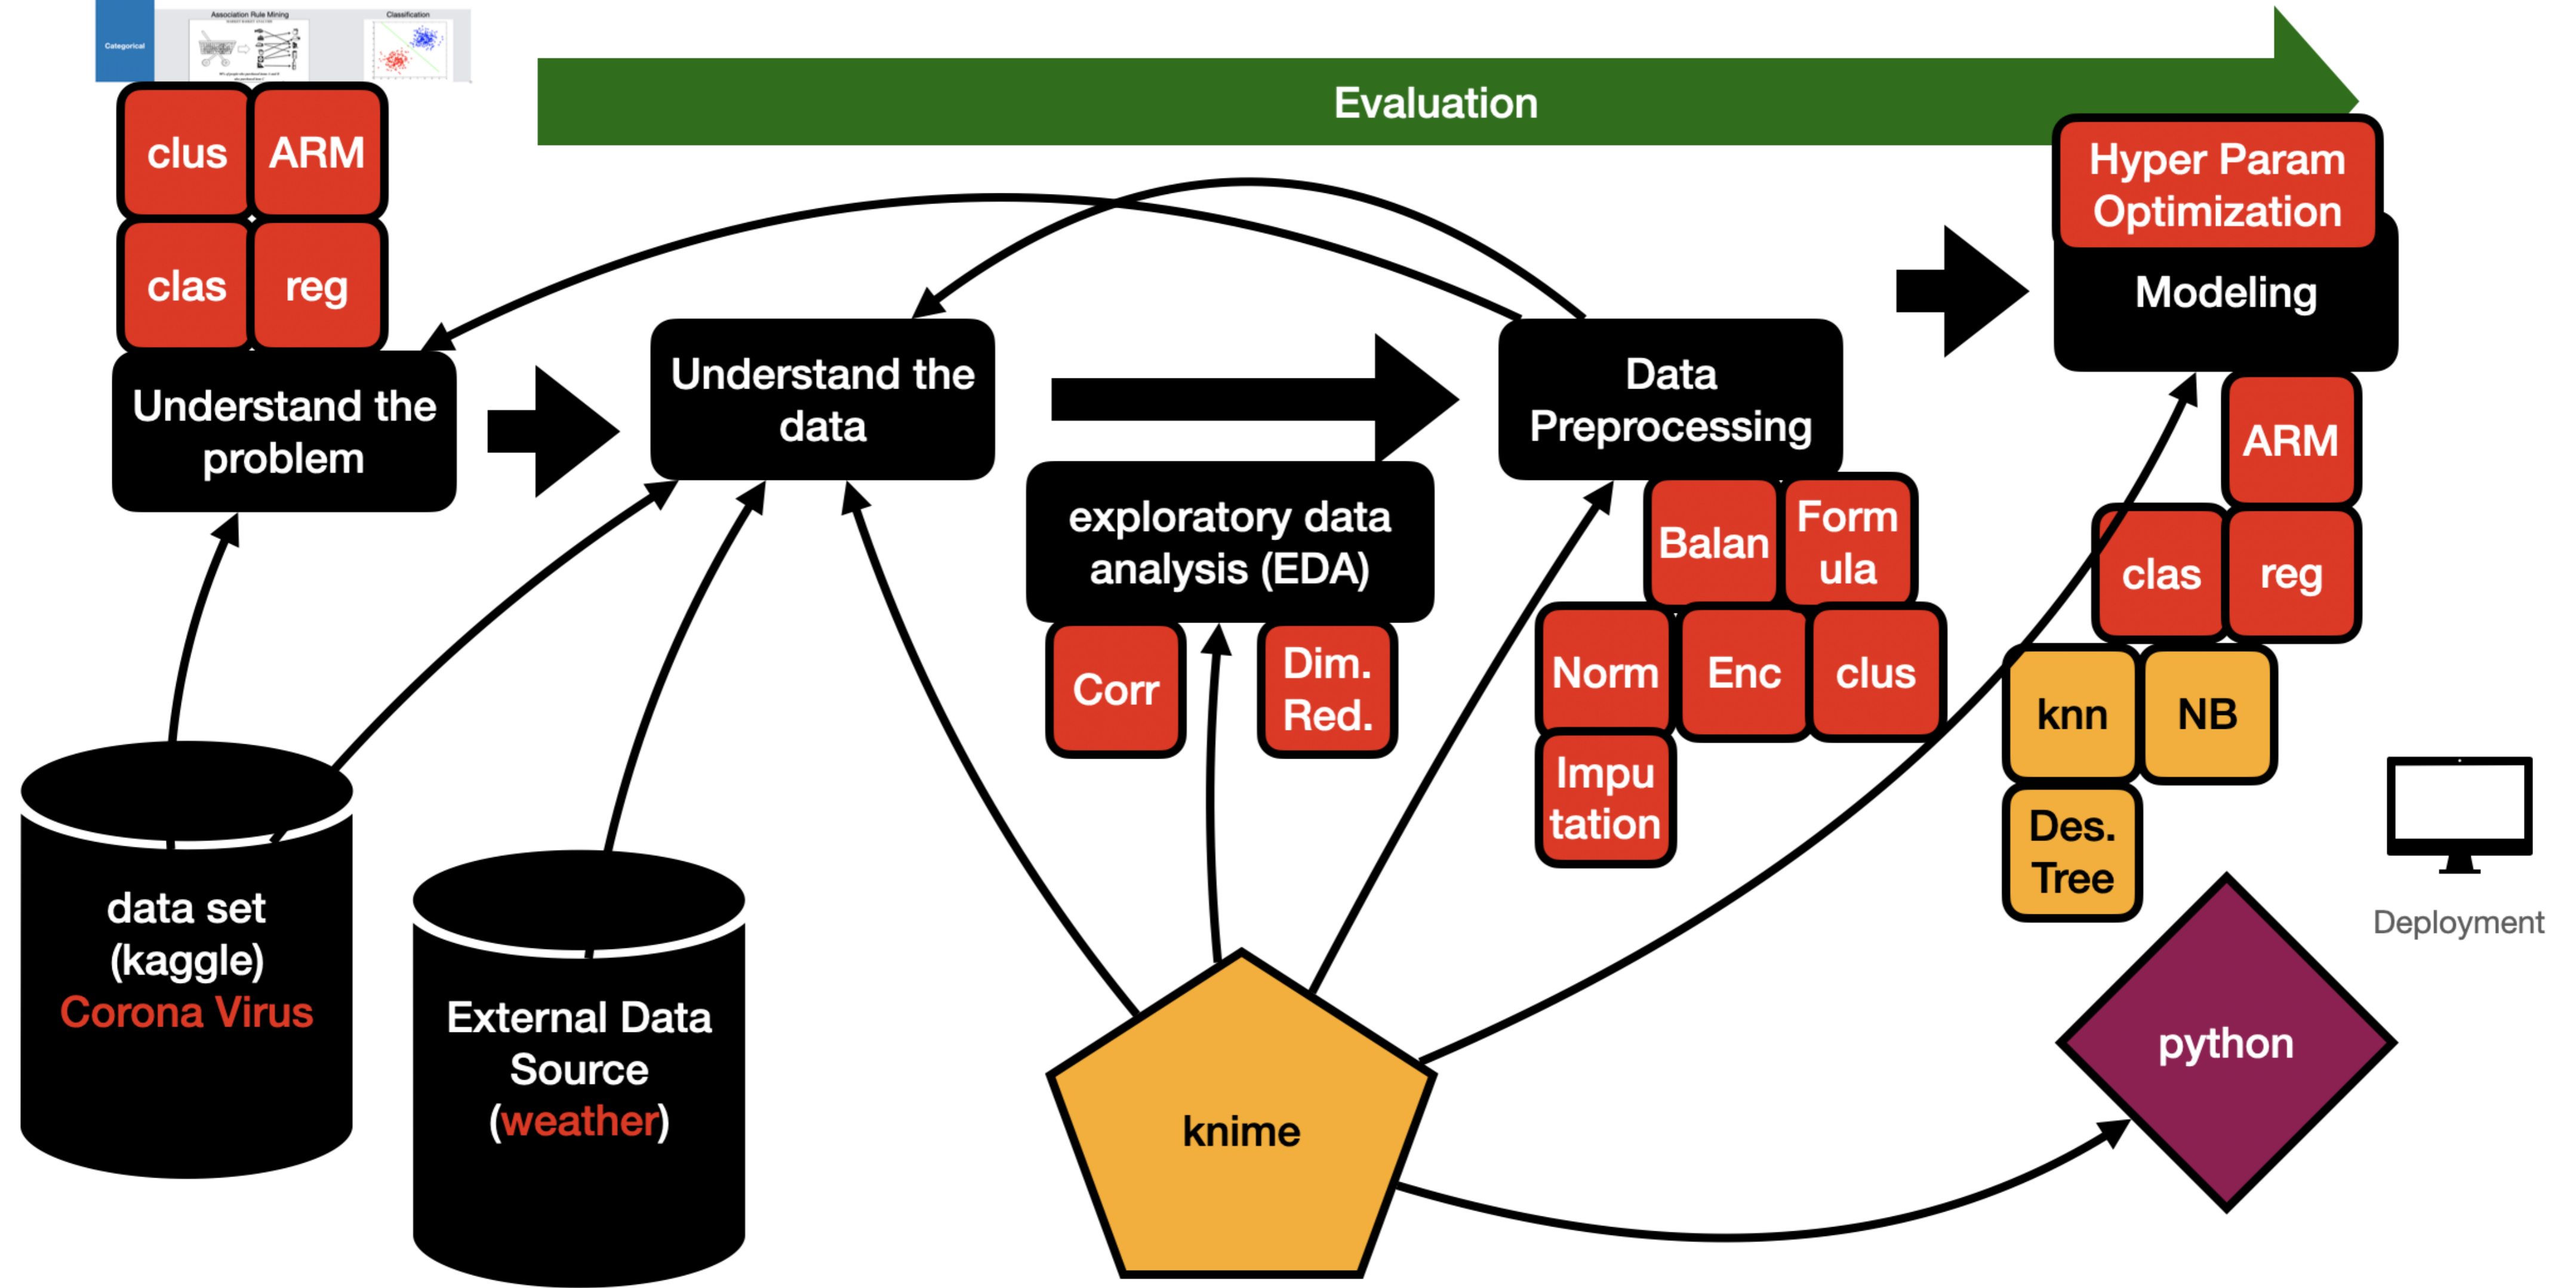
Categorical
Association Rule Mining
Classification

Evaluation

clus
ARM
clas
reg

Understand the problem

Understand the data

exploratory data analysis (EDA)

Corr
Dim. Red.

Data Preprocessing

Balan
Form ula
Norm
Enc
clus
Impu tation

Hyper Param Optimization
Modeling

ARM
clas
reg
knn
NB
Des. Tree

Deployment

data set (kaggle) Corona Virus

External Data Source (weather)

knime

python